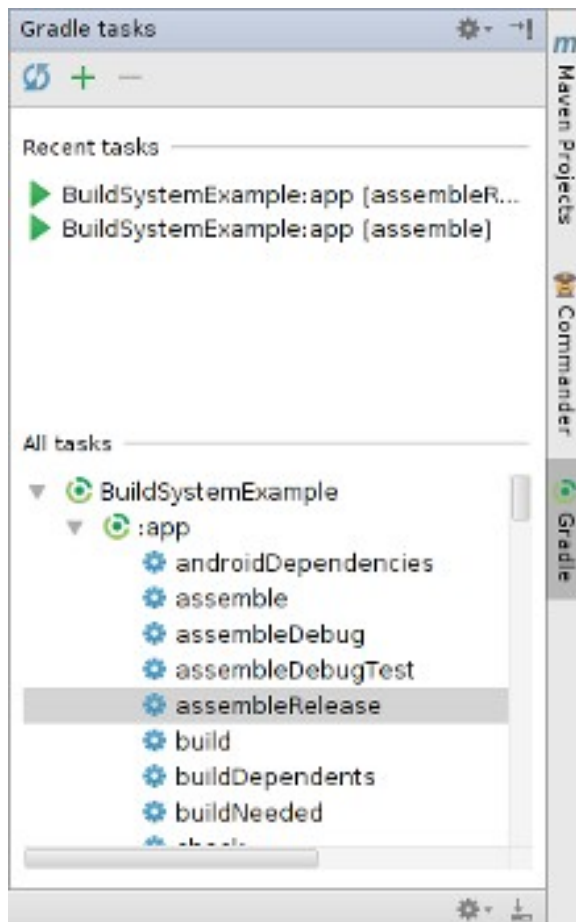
Gradle tasks

+ −

Recent tasks

BuildSystemExample:app [assembleR...

BuildSystemExample:app [assemble]

All tasks

BuildSystemExample

:app

androidDependencies

assemble

assembleDebug

assembleDebugTest

assembleRelease

build

buildDependents

buildNeeded

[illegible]

m Maven Projects

Commander

Gradle